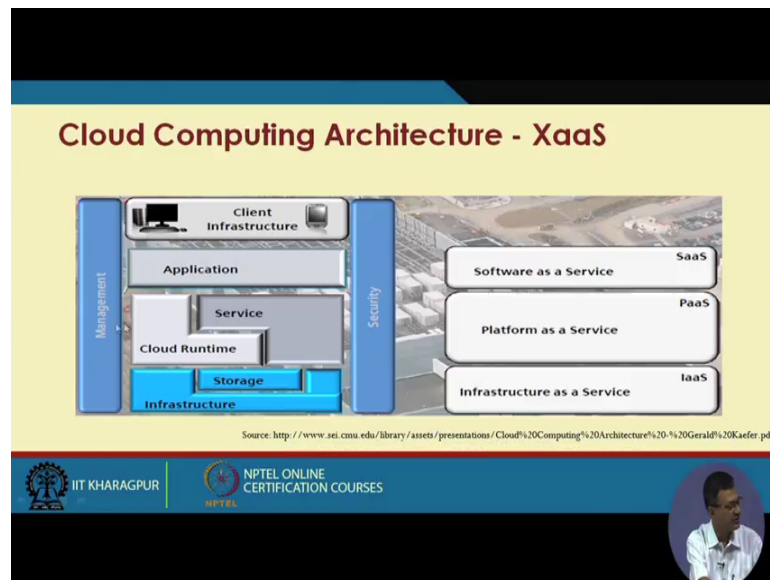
Cloud Computing Architecture - XaaS

Client Infrastructure

Application

Service

Cloud Runtime

Storage

Infrastructure

Management

Security

SaaS
Software as a Service

PaaS
Platform as a Service

IaaS
Infrastructure as a Service

Source: http://www.sei.cmu.edu/library/assets/presentations/Cloud%20Computing%20Architecture%20-%20Gerald%20Kaefer.pd

IIT KHARAGPUR

NPTEL ONLINE CERTIFICATION COURSES

NPTEL